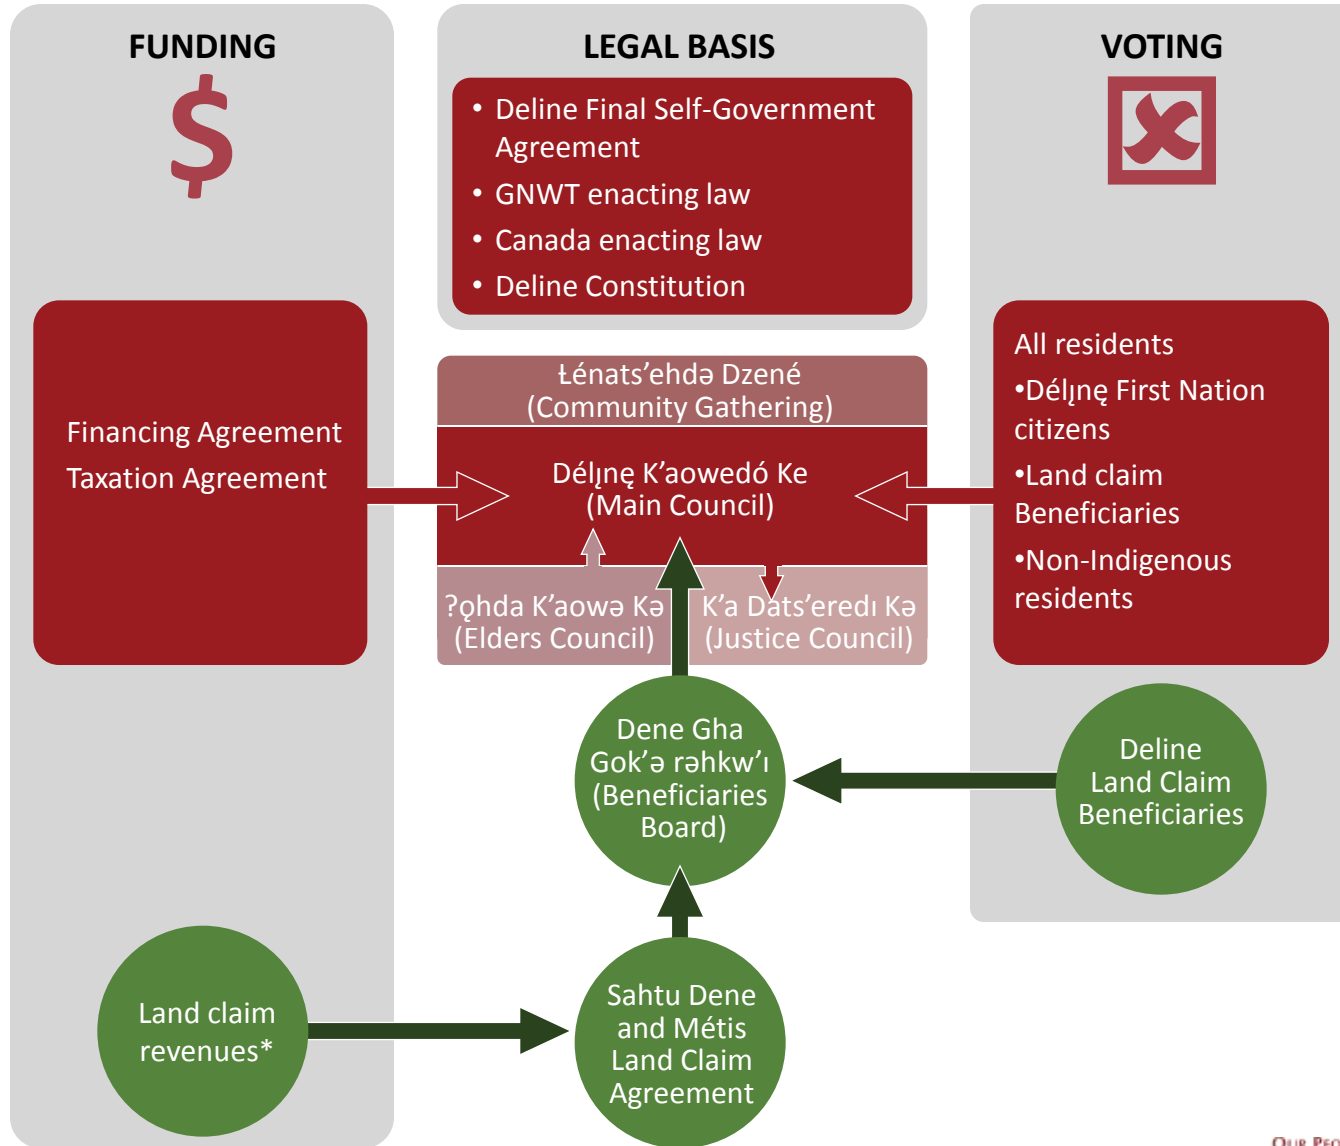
FUNDING

$

LEGAL BASIS

- Deline Final Self-Government Agreement
- GNWT enacting law
- Canada enacting law
- Deline Constitution

VOTING

Financing Agreement

Taxation Agreement

Łénats’ehdə Dzené
(Community Gathering)

Délı̨nę K’aowedó Ke
(Main Council)

ʔǫhda K’aowə Kə
(Elders Council)

K’a Dats’eredı Kə
(Justice Council)

All residents

•Délı̨nę First Nation citizens

•Land claim Beneficiaries

•Non-Indigenous residents

Dene Gha Gok’ə rəhkw’ı (Beneficiaries Board)

Deline Land Claim Beneficiaries

Land claim revenues*

Sahtu Dene and Métis Land Claim Agreement

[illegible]